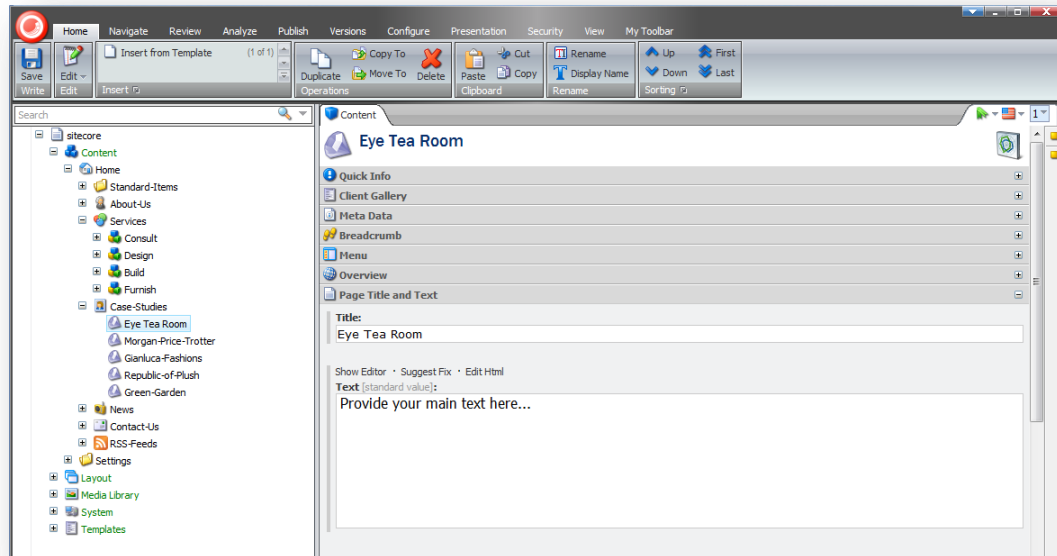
Home Navigate Review Analyze Publish Versions Configure Presentation Security View My Toolbar

Save
Write
Edit
Edit
Insert from Template (1 of 1)
Insert
Duplicate
Copy To
Move To
Delete
Operations
Paste
Cut
Copy
Clipboard
Rename
Display Name
Rename
Up
Down
First
Last
Sorting

Search

sitecore
Content
Home
Standard-Items
About-Us
Services
Consult
Design
Build
Furnish
Case-Studies
Eye Tea Room
Morgan-Price-Trotter
Gianluca-Fashions
Republic-of-Plush
Green-Garden
News
Contact-Us
RSS-Feeds
Settings
Layout
Media Library
System
Templates

Content
1

Eye Tea Room

Quick Info
Client Gallery
Meta Data
Breadcrumb
Menu
Overview
Page Title and Text

Title:
Eye Tea Room

Show Editor · Suggest Fix · Edit Html
Text [standard value]:
Provide your main text here...